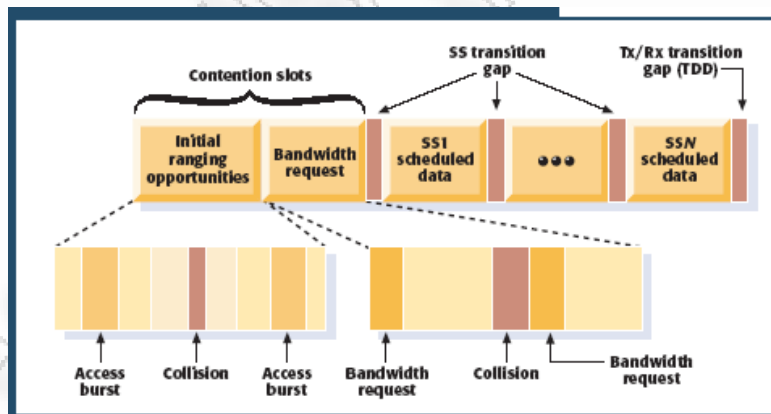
SS transition gap

Tx/Rx transition gap (TDD)

Contention slots

Initial ranging opportunities

Bandwidth request

SS1 scheduled data

●●●

SS$N$ scheduled data

Access burst

Collision

Access burst

Bandwidth request

Collision

Bandwidth request